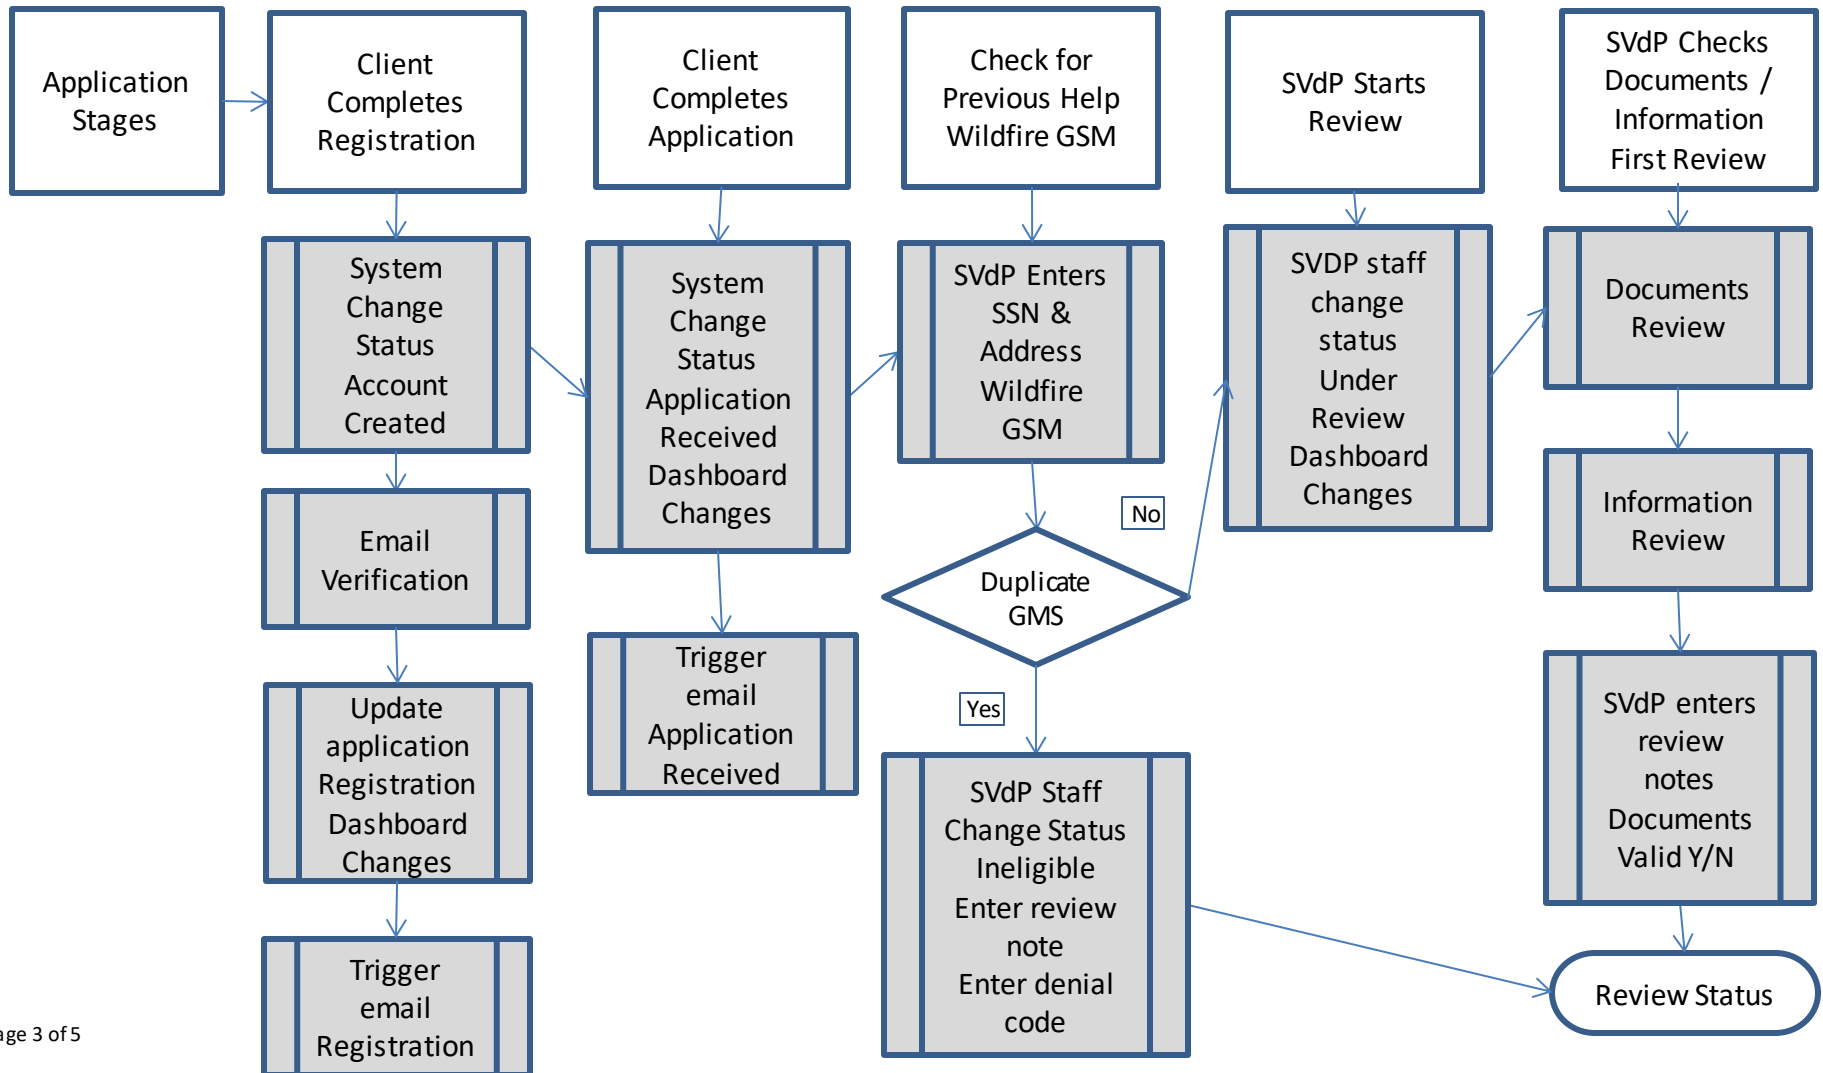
Application Stages

Client Completes Registration

System Change Status Account Created

Email Verification

Update application Registration Dashboard Changes

Trigger email Registration

Client Completes Application

System Change Status Application Received Dashboard Changes

Trigger email Application Received

Check for Previous Help Wildfire GSM

SVdP Enters SSN & Address Wildfire GSM

Duplicate GMS

No

Yes

SVdP Staff Change Status Ineligible Enter review note Enter denial code

SVdP Starts Review

SVDP staff change status Under Review Dashboard Changes

SVdP Checks Documents / Information First Review

Documents Review

Information Review

SVdP enters review notes Documents Valid Y/N

Review Status

age 3 of 5